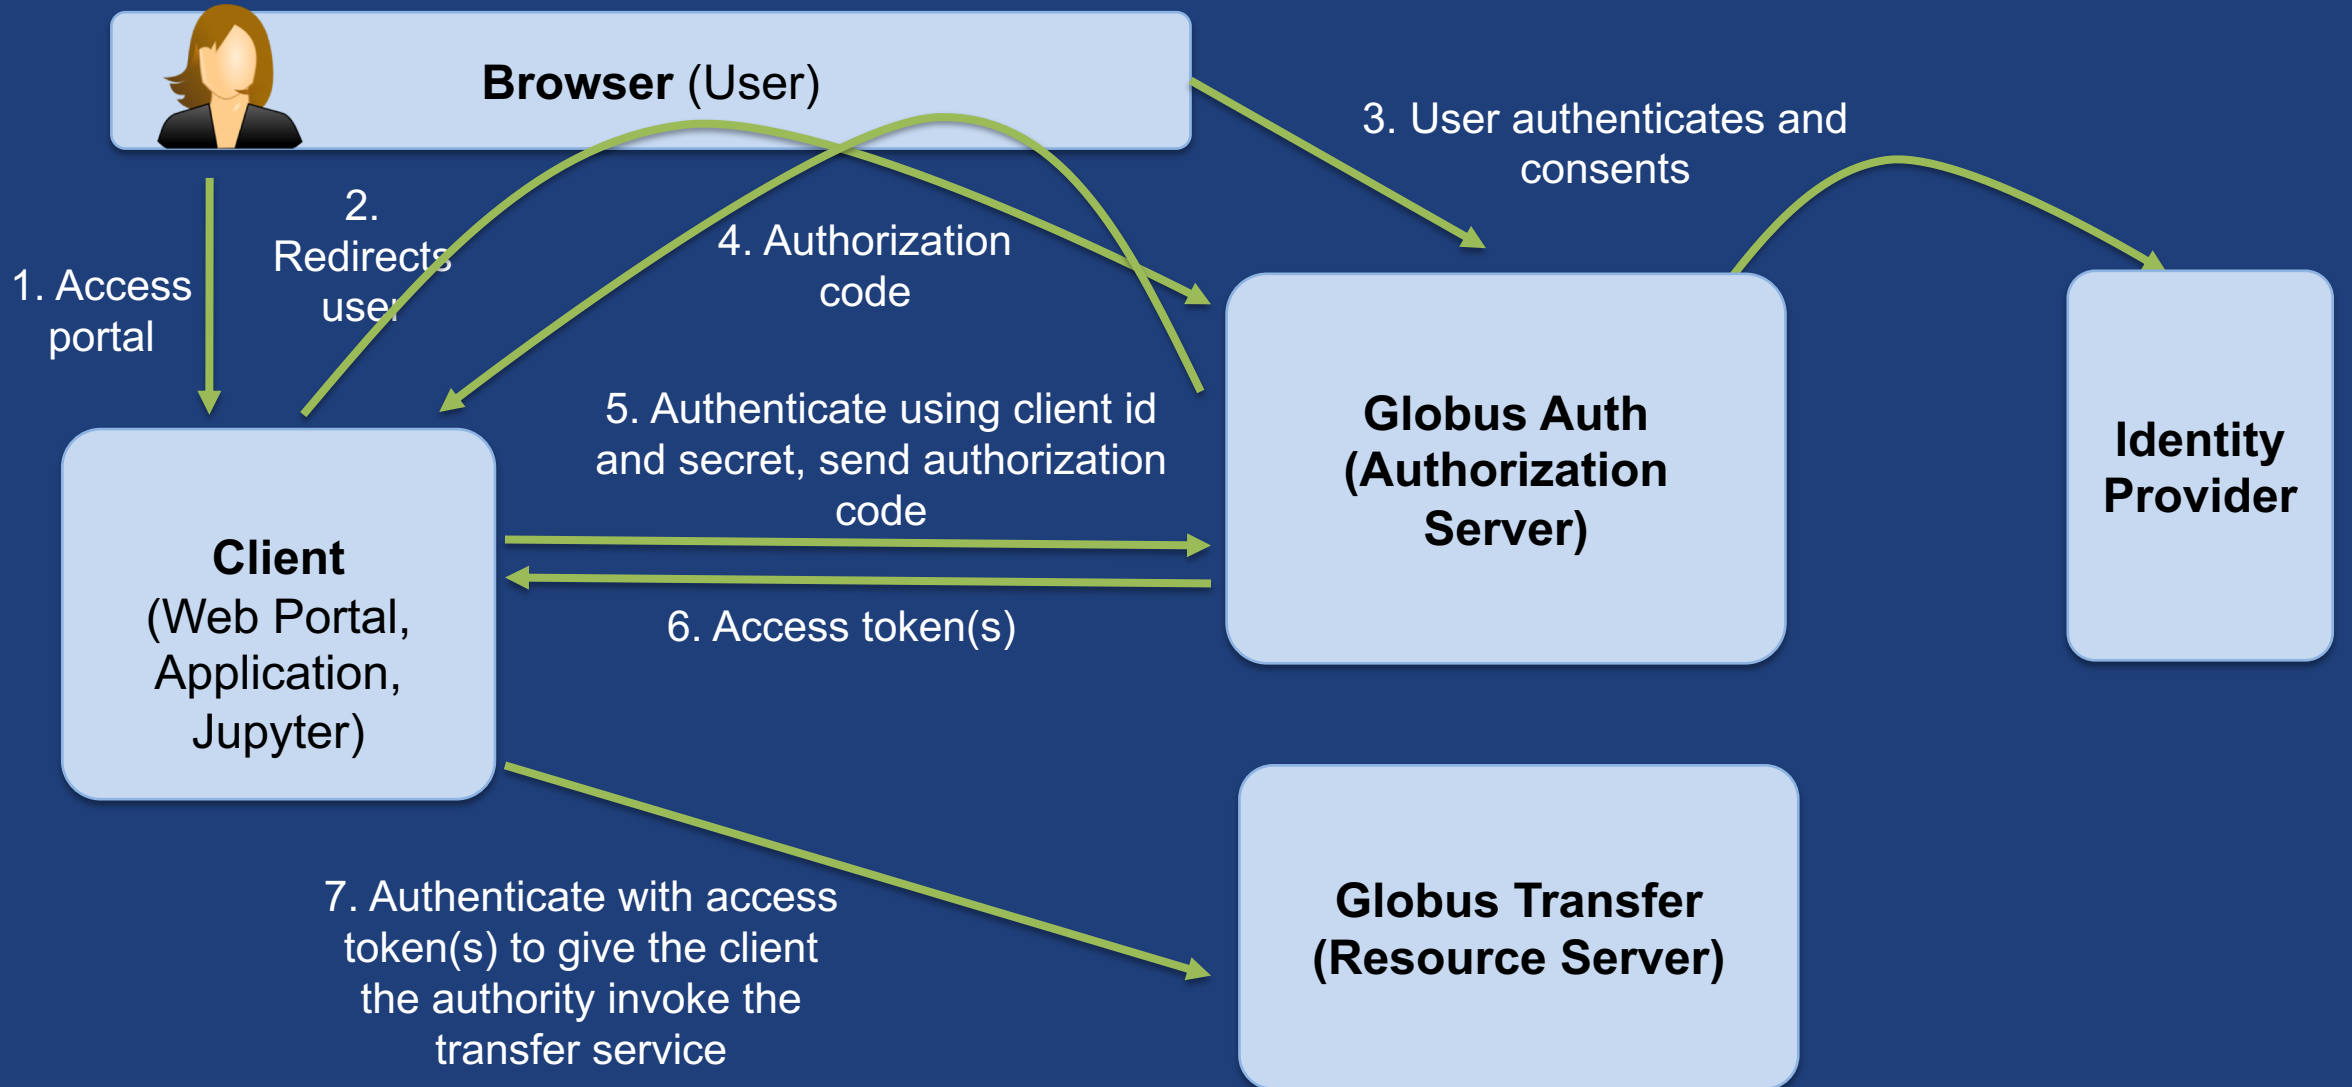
Browser (User)

1. Access portal

2. Redirects user

4. Authorization code

3. User authenticates and consents

Client (Web Portal, Application, Jupyter)

5. Authenticate using client id and secret, send authorization code

6. Access token(s)

Globus Auth (Authorization Server)

Identity Provider

7. Authenticate with access token(s) to give the client the authority invoke the transfer service

Globus Transfer (Resource Server)